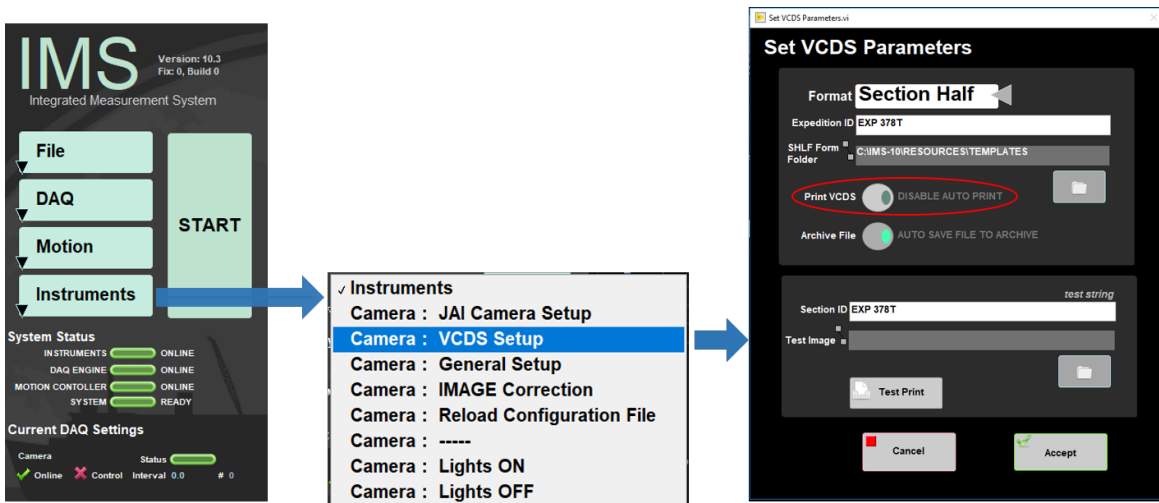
IMS
Version: 10.3
Fix: 0, Build 0
Integrated Measurement System

File
DAQ
Motion
Instruments
START

System Status
INSTRUMENTS ONLINE
DAQ ENGINE ONLINE
MOTION CONTOLLER ONLINE
SYSTEM READY

Current DAQ Settings
Camera
Status
Online Control Interval 0.0 # 0

✓ Instruments
Camera : JAI Camera Setup
Camera : VCDS Setup
Camera : General Setup
Camera : IMAGE Correction
Camera : Reload Configuration File
Camera : -----
Camera : Lights ON
Camera : Lights OFF

Set VCDS Parameters.vi
Set VCDS Parameters
Format Section Half
Expedition ID EXP 378T
SHLF Form Folder C:\IMS-10\RESOURCES\TEMPLATES
Print VCDS DISABLE AUTO PRINT
Archive File AUTO SAVE FILE TO ARCHIVE
test string
Section ID EXP 378T
Test Image
Test Print
Cancel
Accept